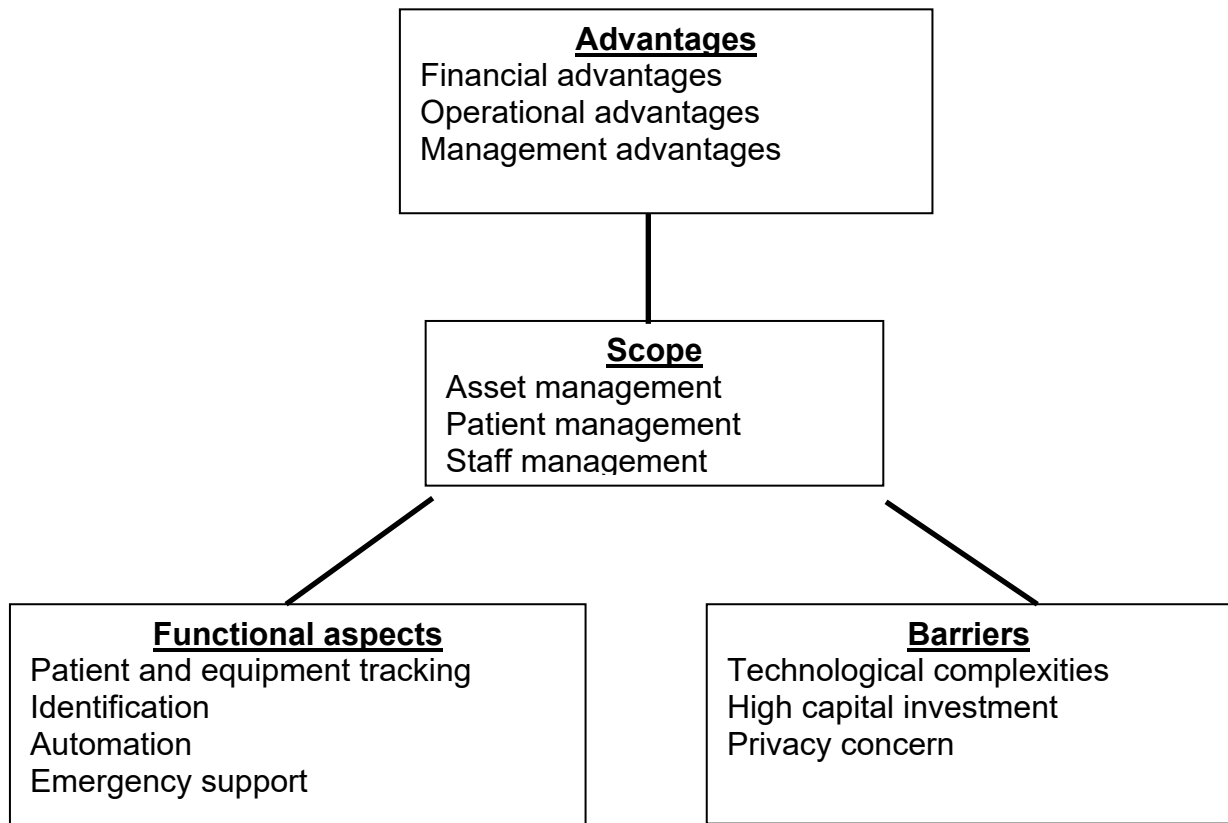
Advantages
Financial advantages
Operational advantages
Management advantages

Scope
Asset management
Patient management
Staff management

Functional aspects
Patient and equipment tracking
Identification
Automation
Emergency support

Barriers
Technological complexities
High capital investment
Privacy concern